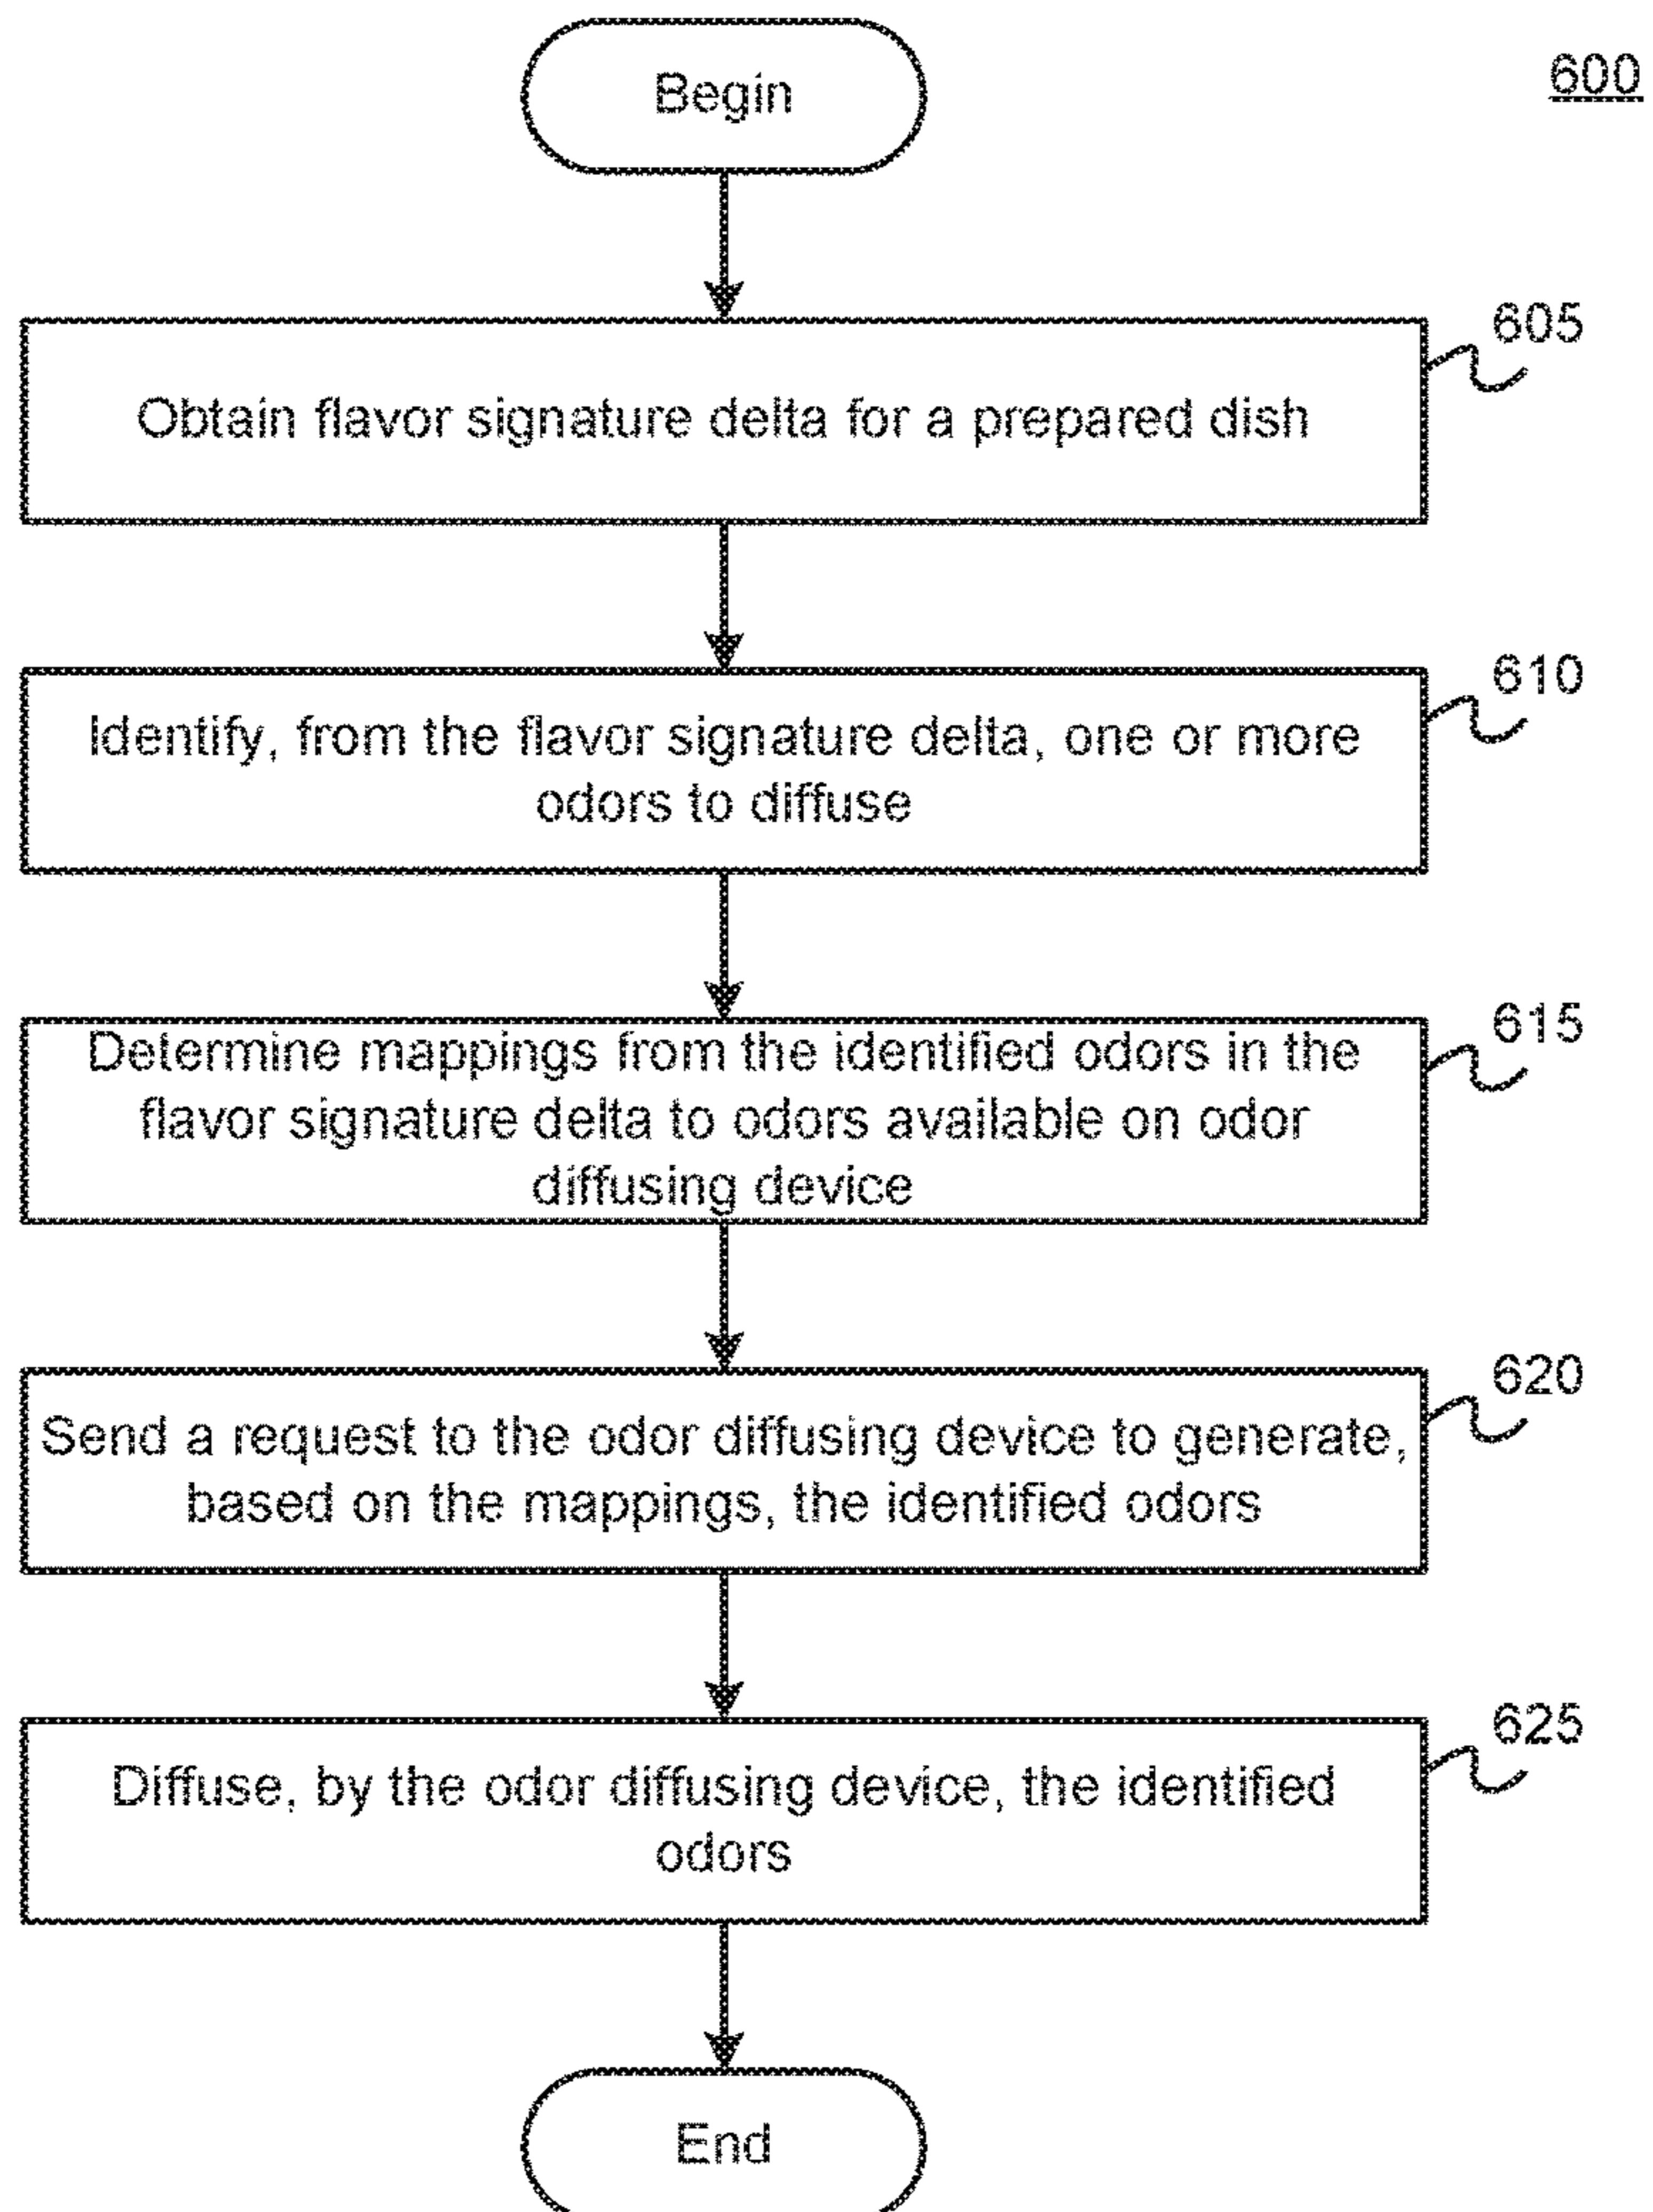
600

Begin

605

Obtain flavor signature delta for a prepared dish

610

Identify, from the flavor signature delta, one or more odors to diffuse

615

Determine mappings from the identified odors in the flavor signature delta to odors available on odor diffusing device

620

Send a request to the odor diffusing device to generate, based on the mappings, the identified odors

625

Diffuse, by the odor diffusing device, the identified odors

End